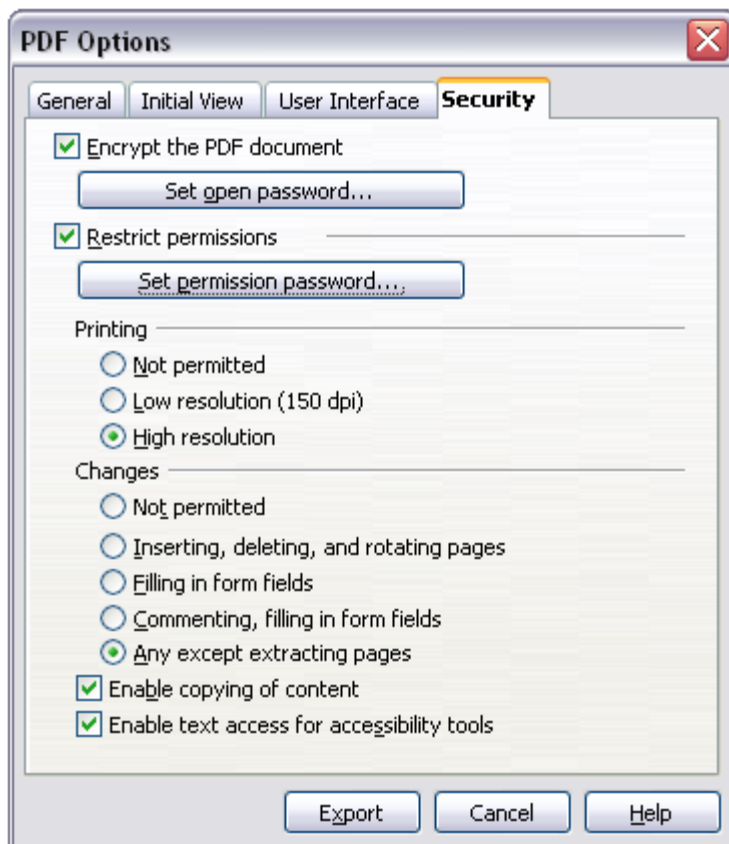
PDF Options

General | Initial View | User Interface | Security

Encrypt the PDF document

Set open password...

Restrict permissions

Set permission password...

Printing

Not permitted

Low resolution (150 dpi)

High resolution

Changes

Not permitted

Inserting, deleting, and rotating pages

Filling in form fields

Commenting, filling in form fields

Any except extracting pages

Enable copying of content

Enable text access for accessibility tools

Export | Cancel | Help